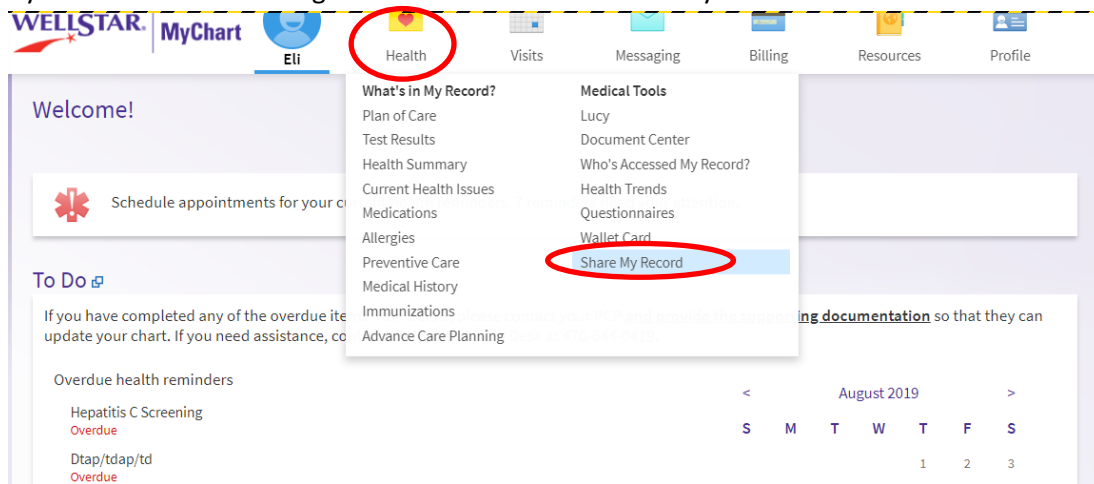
WELLSTAR MyChart

Eli

Health

Visits

Messaging

Billing

Resources

Profile

Welcome!

What's in My Record?
Plan of Care
Test Results
Health Summary
Current Health Issues
Medications
Allergies
Preventive Care
Medical History
Immunizations
Advance Care Planning

Medical Tools
Lucy
Document Center
Who's Accessed My Record?
Health Trends
Questionnaires
Wallet Card
Share My Record

Schedule appointments for your cu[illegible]

To Do

If you have completed any of the overdue ite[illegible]ing documentation so that they can update your chart. If you need assistance, co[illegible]

Overdue health reminders

Hepatitis C Screening
Overdue

Dtap/tdap/td
Overdue

<
August 2019
>

| S | M | T | W | T | F | S |
|---|---|---|---|---|---|---|
| | | | | 1 | 2 | 3 |